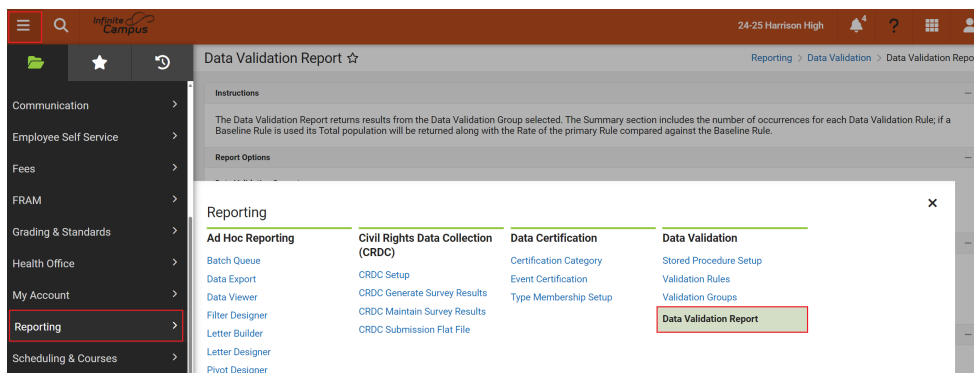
Infinite Campus

24-25 Harrison High

4

?

Communication

Employee Self Service

Fees

FRAM

Grading & Standards

Health Office

My Account

Reporting

Scheduling & Courses

Data Validation Report ☆

Reporting > Data Validation > Data Validation Repo

Instructions

The Data Validation Report returns results from the Data Validation Group selected. The Summary section includes the number of occurrences for each Data Validation Rule; if a Baseline Rule is used its Total population will be returned along with the Rate of the primary Rule compared against the Baseline Rule.

Report Options

Reporting

×

| Ad Hoc Reporting | Civil Rights Data Collection (CRDC) | Data Certification | Data Validation |
|---|---|---|---|
| Batch Queue | CRDC Setup | Certification Category | Stored Procedure Setup |
| Data Export | CRDC Generate Survey Results | Event Certification | Validation Rules |
| Data Viewer | CRDC Maintain Survey Results | Type Membership Setup | Validation Groups |
| Filter Designer | CRDC Submission Flat File | | Data Validation Report |
| Letter Builder | | | |
| Letter Designer | | | |
| Pivot Designer | | | |